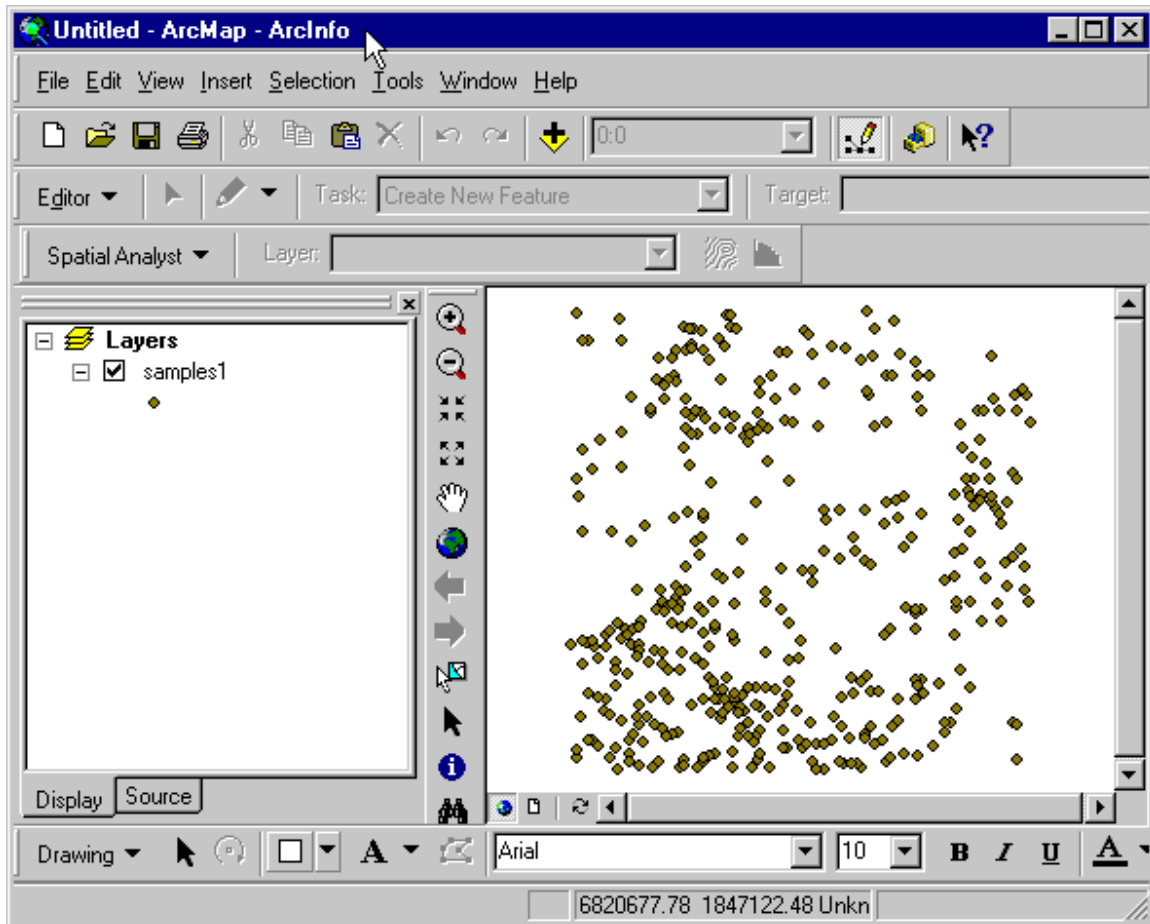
Untitled - ArcMap - ArcInfo

File Edit View Insert Selection Tools Window Help

0:0

Editor ▾ Task: Create New Feature Target:

Spatial Analyst ▾ Layer:

Layers
samples1

Display Source

Drawing ▾ Arial 10 B I U A

6820677.78 1847122.48 Unkn